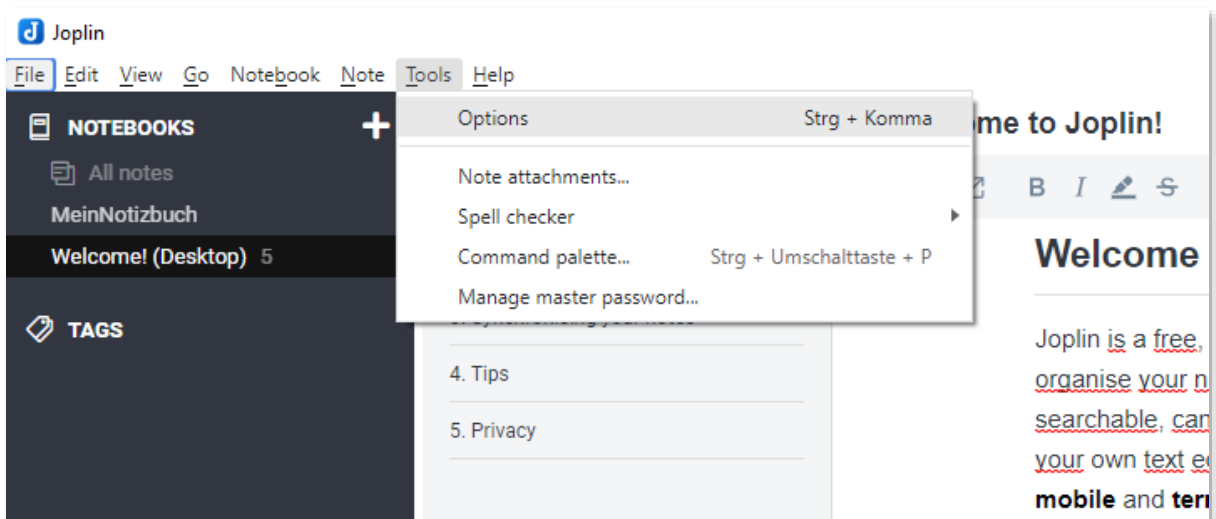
Joplin

File Edit View Go Notebook Note Tools Help

NOTEBOOKS +

All notes

MeinNotizbuch

Welcome! (Desktop) 5

TAGS

Options Strg + Komma

Note attachments...

Spell checker

Command palette... Strg + Umschalttaste + P

Manage master password...

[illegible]

4. Tips

5. Privacy

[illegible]me to Joplin!

B I

Welcome

Joplin is a free, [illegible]
organise your n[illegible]
searchable, can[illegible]
your own text e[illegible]
mobile and ter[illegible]